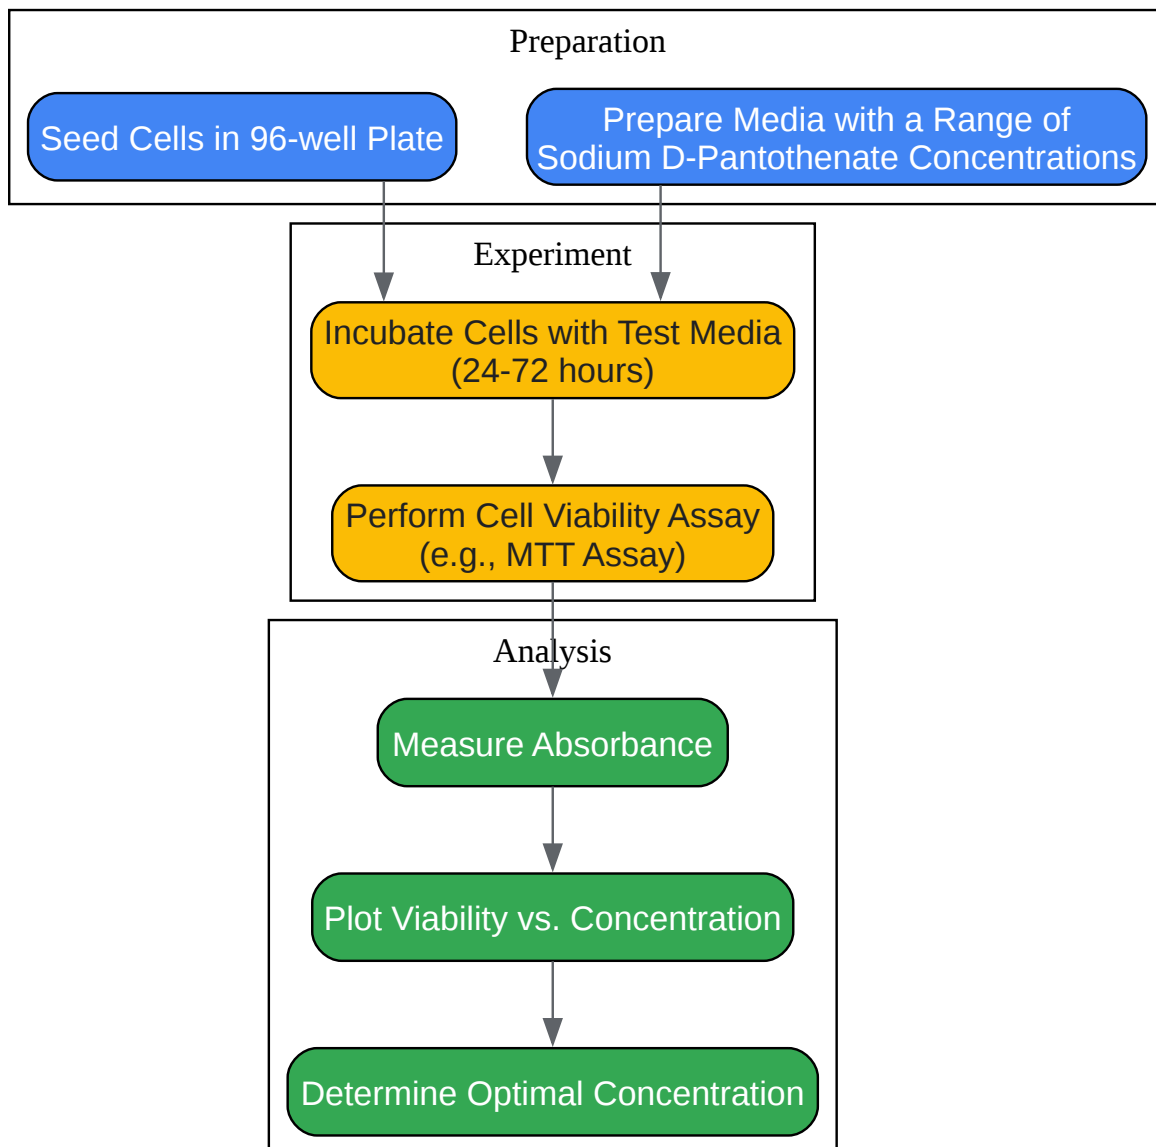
Preparation

Seed Cells in 96-well Plate

Prepare Media with a Range of Sodium D-Pantothenate Concentrations

Experiment

Incubate Cells with Test Media (24-72 hours)

Perform Cell Viability Assay (e.g., MTT Assay)

Analysis

Measure Absorbance

Plot Viability vs. Concentration

Determine Optimal Concentration